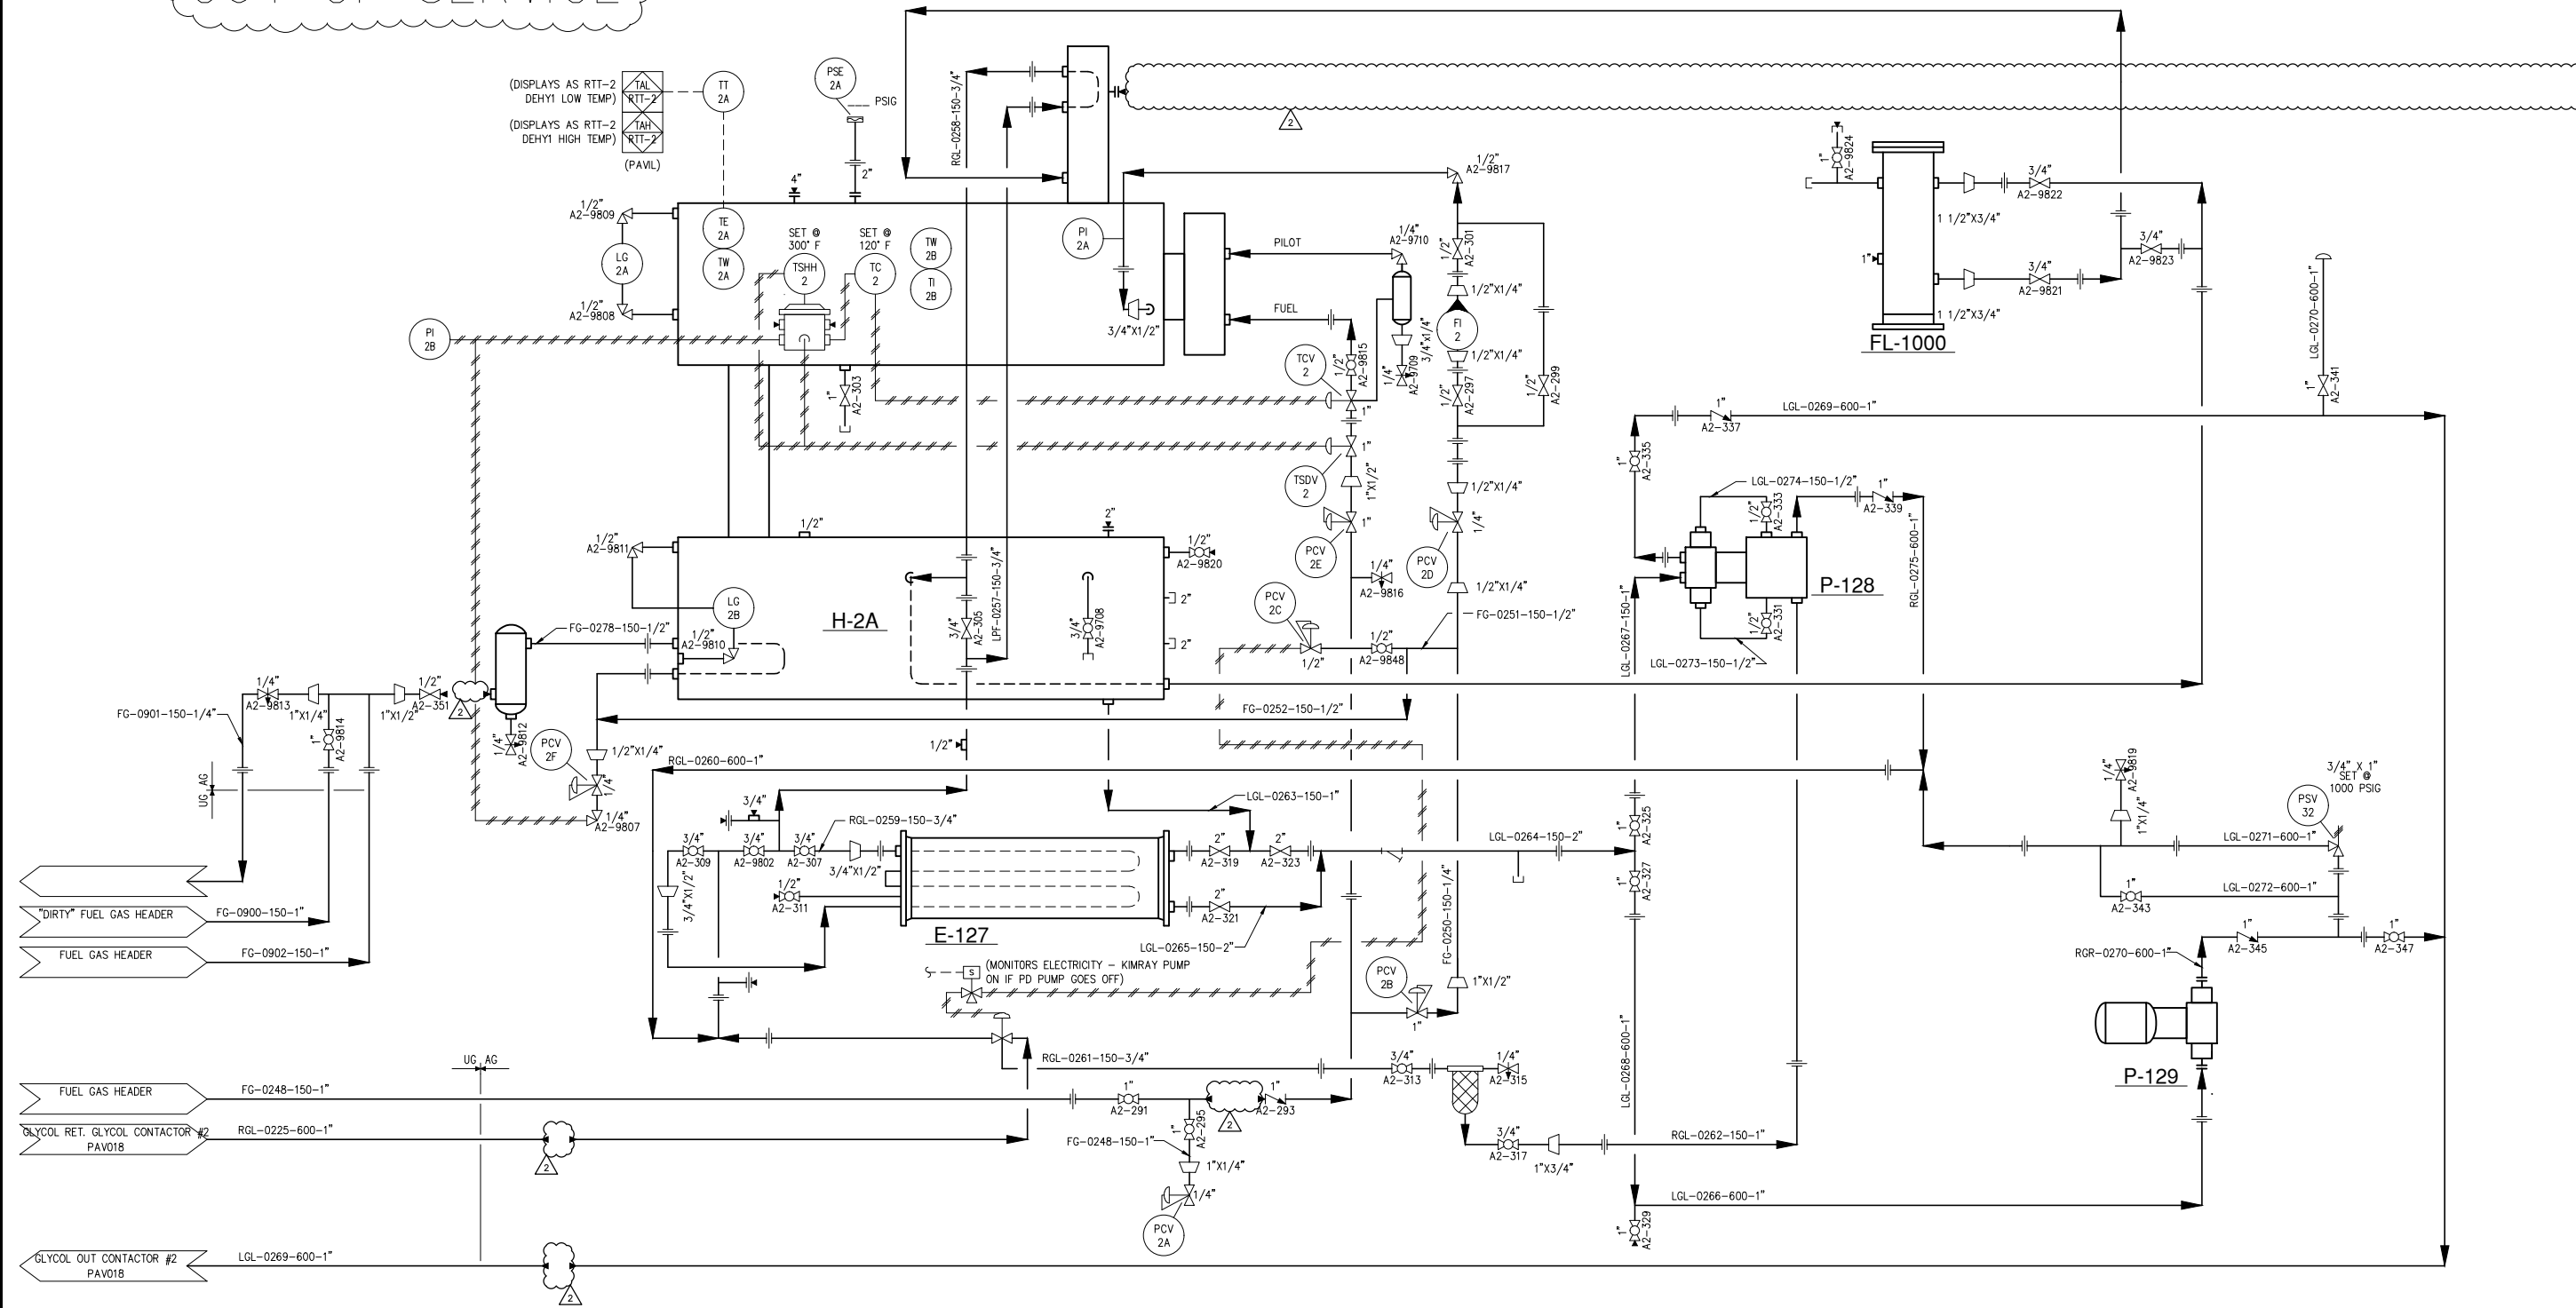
(DISPLAYS AS RTT-2 DEHY1 LOW TEMP)
TAL
RTT-2
(DISPLAYS AS RTT-2 DEHY1 HIGH TEMP)
TAH
RTT-2
(PAVIL)
TT
2A
PSE
2A
PSIG
2
RGL-0258-150-3/4"
4"
2"
1/2"
A2-9809
TE
2A
TW
2A
SET @ 300° F
TSHH
2
SET @ 120° F
TC
2
TW
2B
TI
2B
PI
2A
3/4"X1/2"
PILOT
FUEL
1/2"
A2-9817
1/4"
A2-9710
1/2"
A2-301
1/2"X1/4"
FI
2
1/2"X1/4"
1/2"
A2-297
1/2"
A2-299
LG
2A
1/2"
A2-9808
PI
2B
1"
A2-303
TCV
2
1/2"
A2-9815
1/4"
A2-9709
3/4"X1/4"
1"
1"
TSDV
2
1"X1/2"
1"
PCV
2E
1/4"
A2-9816
PCV
2D
1/2"X1/4"
1/4"
1/2"X1/4"
PCV
2C
1/2"
1/2"
A2-9848
FG-0251-150-1/2"
1"
A2-9824
1"
FL-1000
1 1/2"X3/4"
1 1/2"X3/4"
3/4"
A2-9822
3/4"
A2-9823
3/4"
A2-9821
LGL-0270-600-1"
1"
A2-341
A2-337
LGL-0269-600-1"
1"
A2-335
LGL-0274-150-1/2"
1/2"
A2-333
1"
A2-339
RGL-0275-600-1"
P-128
LGL-0267-150-1"
1/2"
A2-331
LGL-0273-150-1/2"
1/2"
1/2"
A2-9811
2"
1/2"
A2-9820
LG
2B
H-2A
3/4"
A2-305
LPF-0257-150-3/4"
3/4"
A2-9708
2"
2"
FG-0278-150-1/2"
1/2"
A2-9810
FG-0901-150-1/4"
1/4"
A2-9813
1"X1/4"
1"
A2-9814
1"X1/2"
1/2"
A2-351
2
1/4"
A2-9812
PCV
2F
1/2"X1/4"
1/4"
1/4"
A2-9807
FG-0252-150-1/2"
1/2"
RGL-0260-600-1"
UG AG
3/4"
3/4"
A2-309
3/4"
A2-9802
3/4"
A2-307
RGL-0259-150-3/4"
3/4"X1/2"
1/2"
A2-311
3/4"X1/2"
E-127
LGL-0263-150-1"
2"
A2-319
2"
A2-323
2"
A2-321
LGL-0265-150-2"
LGL-0264-150-2"
1"
A2-325
1"
A2-327
1/4"
A2-9819
1"X1/4"
3/4" X 1" SET @ 1000 PSIG
PSV
32
LGL-0271-600-1"
1"
A2-343
LGL-0272-600-1"
1"
A2-345
1"
A2-347
RGR-0270-600-1"
P-129
"DIRTY" FUEL GAS HEADER
FG-0900-150-1"
FUEL GAS HEADER
FG-0902-150-1"
(MONITORS ELECTRICITY - KIMRAY PUMP ON IF PD PUMP GOES OFF)
S
FG-0250-150-1/4"
PCV
2B
1"
1"X1/2"
LGL-0268-600-1"
RGL-0261-150-3/4"
3/4"
A2-313
1/4"
A2-315
UG AG
FUEL GAS HEADER
FG-0248-150-1"
1"
A2-291
1"
A2-293
2
GLYCOL RET. GLYCOL CONTACTOR #2 PAV018
RGL-0225-600-1"
2
1"
A2-295
FG-0248-150-1"
1"X1/4"
1/4"
PCV
2A
3/4"
A2-317
1"X3/4"
RGL-0262-150-1"
LGL-0266-600-1"
1"
A2-329
GLYCOL OUT CONTACTOR #2 PAV018
LGL-0269-600-1"
2